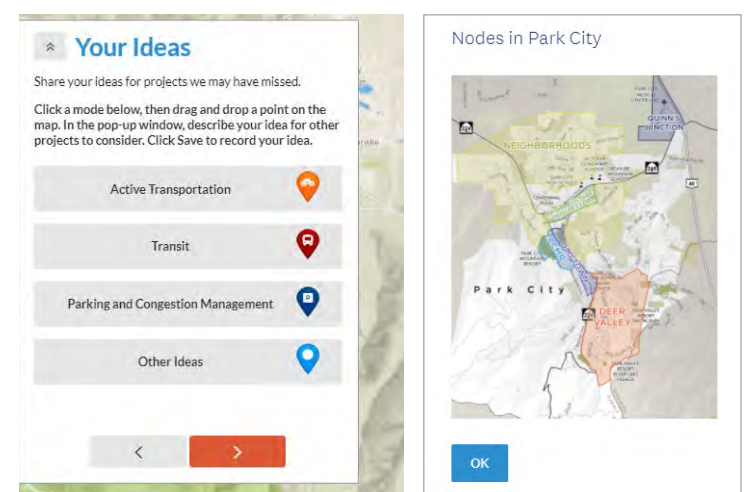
Your Ideas

Share your ideas for projects we may have missed.

Click a mode below, then drag and drop a point on the map. In the pop-up window, describe your idea for other projects to consider. Click Save to record your idea.

Active Transportation

Transit

Parking and Congestion Management

Other Ideas

<

>

Nodes in Park City

QUINN'S JUNCTION

NEIGHBORHOODS

Park City

DEER VALLEY

OK